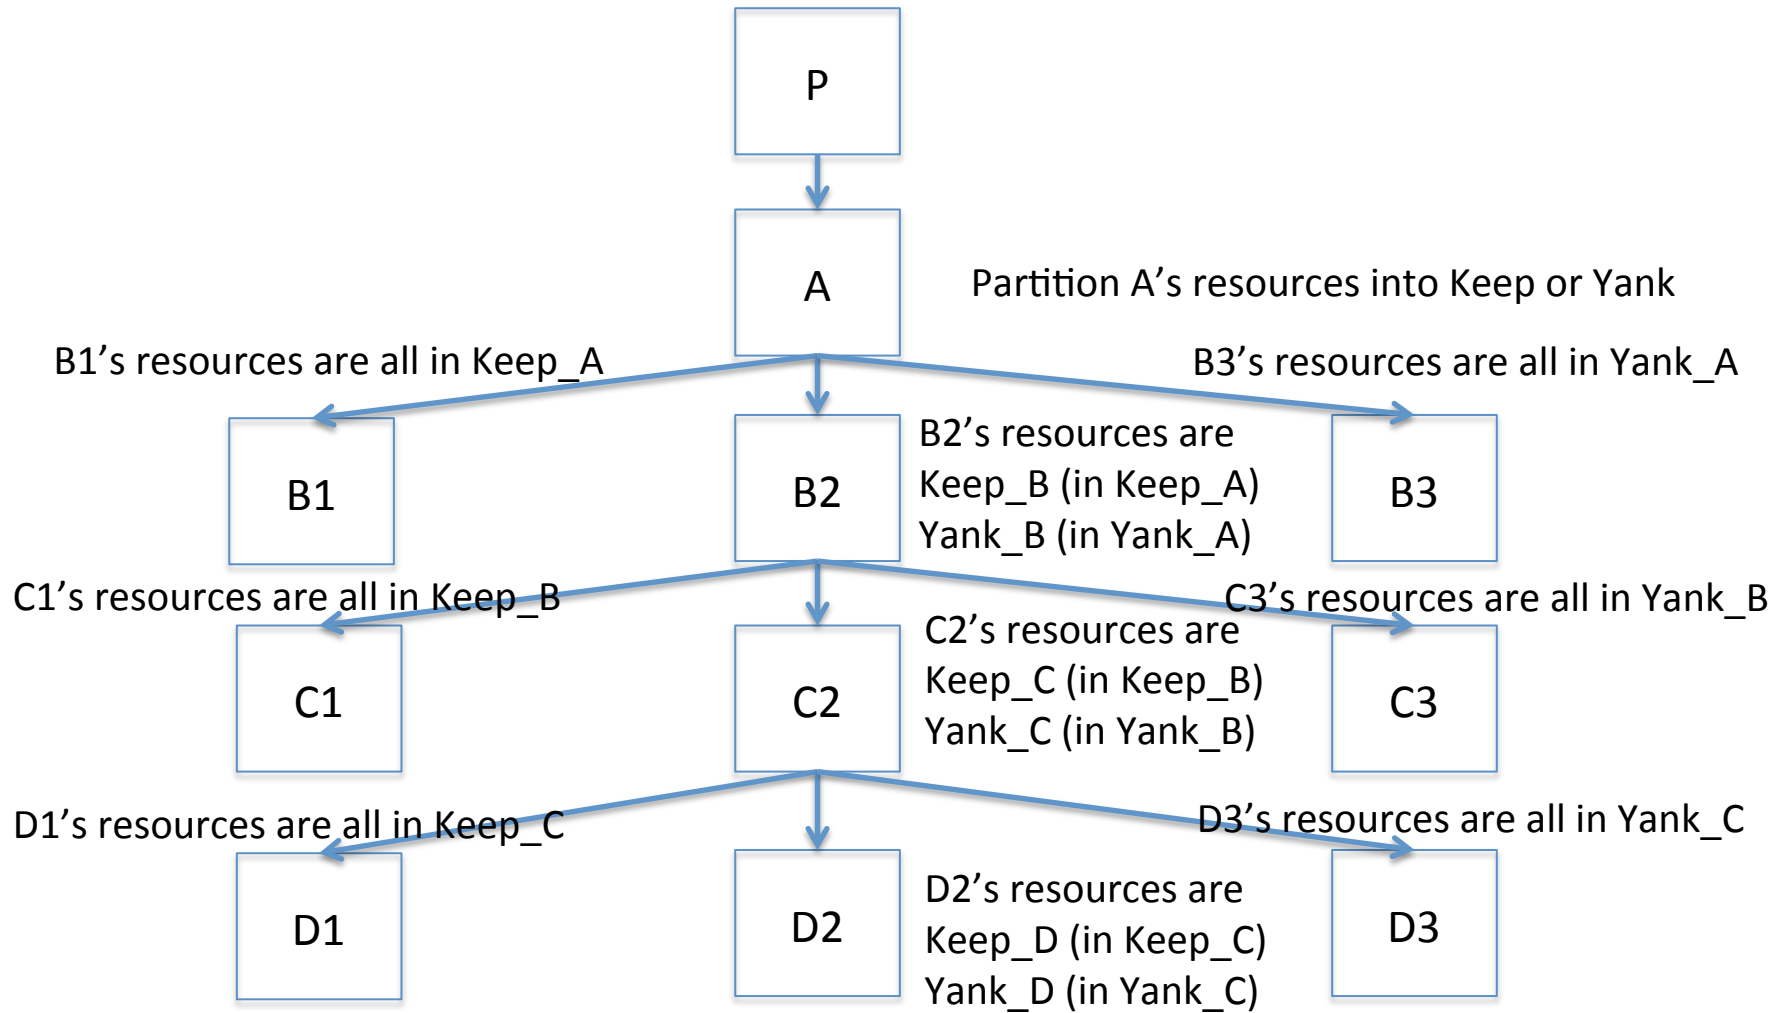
P

A

Partition A's resources into Keep or Yank

B1's resources are all in Keep_A

B3's resources are all in Yank_A

B1

B2

B2's resources are Keep_B (in Keep_A) Yank_B (in Yank_A)

B3

C1's resources are all in Keep_B

C3's resources are all in Yank_B

C1

C2

C2's resources are Keep_C (in Keep_B) Yank_C (in Yank_B)

C3

D1's resources are all in Keep_C

D3's resources are all in Yank_C

D1

D2

D2's resources are Keep_D (in Keep_C) Yank_D (in Yank_C)

D3